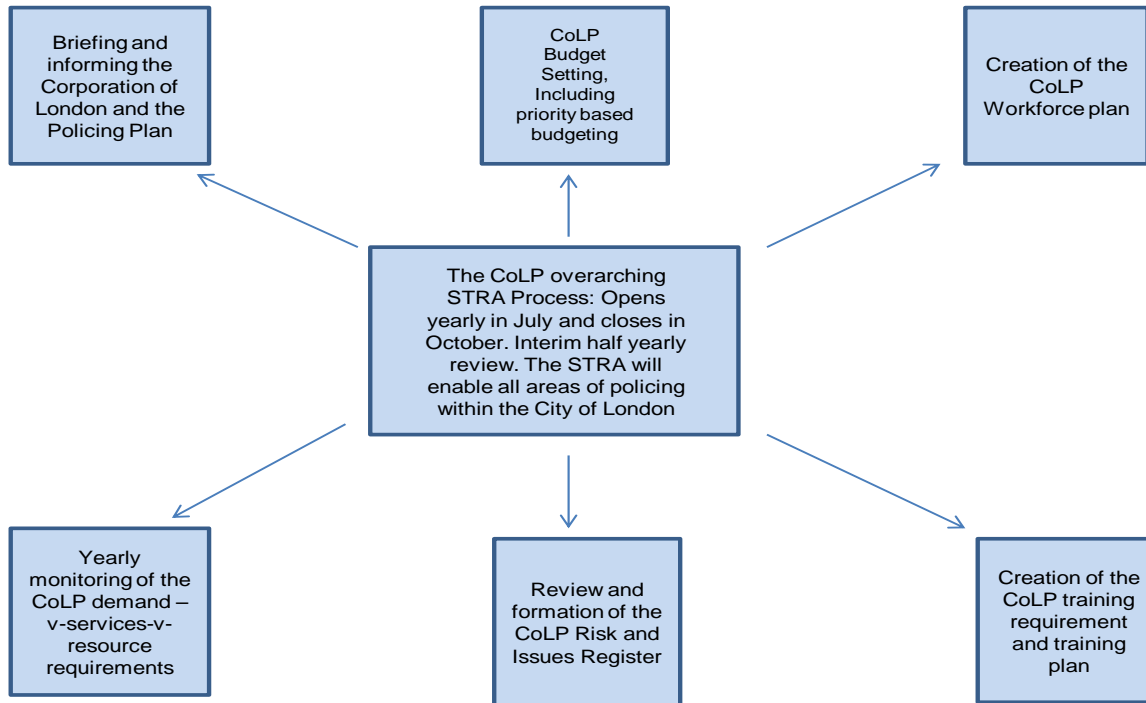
Briefing and informing the Corporation of London and the Policing Plan

CoLP Budget Setting, Including priority based budgeting

Creation of the CoLP Workforce plan

The CoLP overarching STRA Process: Opens yearly in July and closes in October. Interim half yearly review. The STRA will enable all areas of policing within the City of London

Yearly monitoring of the CoLP demand – v-services-v-resource requirements

Review and formation of the CoLP Risk and Issues Register

Creation of the CoLP training requirement and training plan